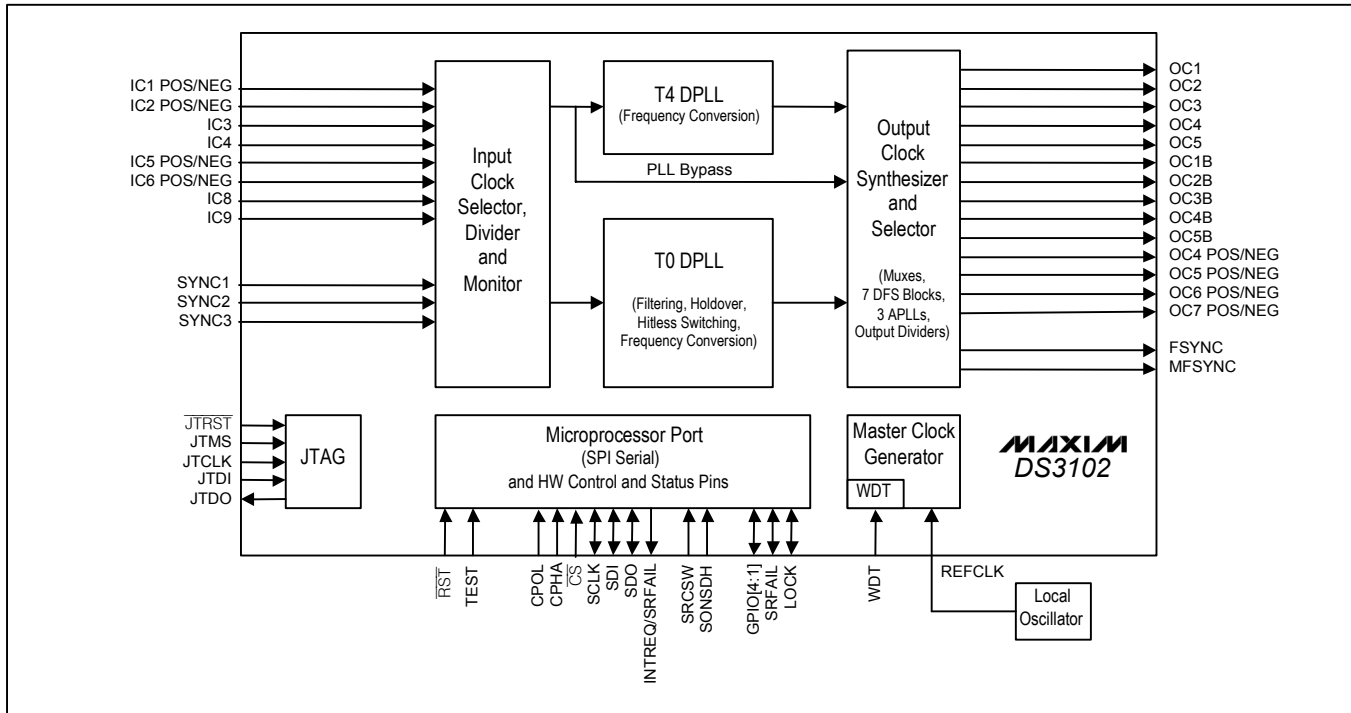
IC1 POS/NEG
IC2 POS/NEG
IC3
IC4
IC5 POS/NEG
IC6 POS/NEG
IC8
IC9

SYNC1
SYNC2
SYNC3

Input Clock Selector, Divider and Monitor

T4 DPLL
(Frequency Conversion)

PLL Bypass

T0 DPLL
(Filtering, Holdover, Hitless Switching, Frequency Conversion)

Output Clock Synthesizer and Selector
(Muxes, 7 DFS Blocks, 3 APLLs, Output Dividers)

OC1
OC2
OC3
OC4
OC5
OC1B
OC2B
OC3B
OC4B
OC5B
OC4 POS/NEG
OC5 POS/NEG
OC6 POS/NEG
OC7 POS/NEG
FSYNC
MFSYNC

$\overline{JTRST}$
JTMS
JTCLK
JTDI
JTDO

JTAG

Microprocessor Port
(SPI Serial)
and HW Control and Status Pins

Master Clock Generator
WDT

MAXIM
DS3102

$\overline{RST}$
TEST
CPOL
CPHA
$\overline{CS}$
SCLK
SDI
SDO
INTREQ/SRFAIL
SRCSW
SONSDH
GPIO[4:1]
SRFAIL
LOCK
WDT
REFCLK

Local Oscillator